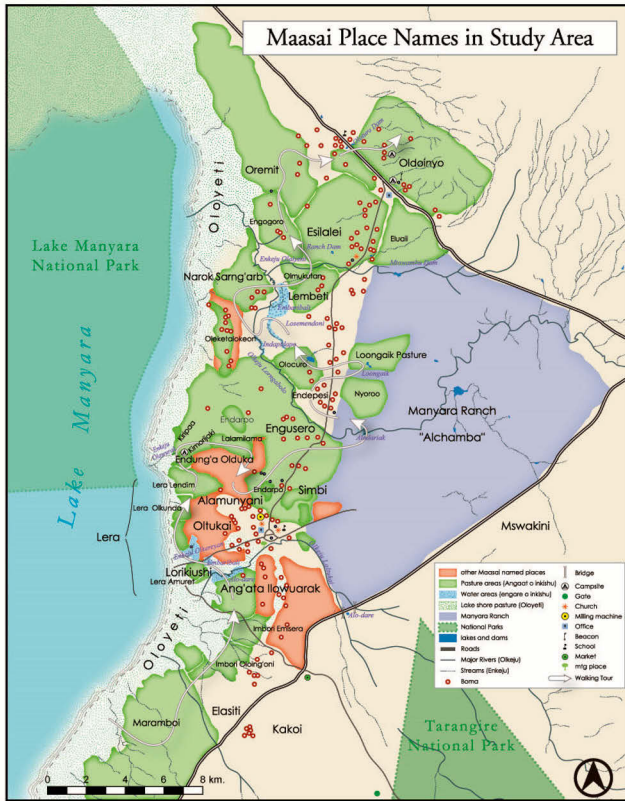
Maasai Place Names in Study Area

Lake Manyara National Park

Lake Manyara

Oloyeti

Oremit

Oldoinyo

Engogoro

Esilalei

Eluaii

Ranch Dam

Enkeju Olairobi

Narok Sarng'arb

Olmukutan

Lembeti

Olekelakaeen

Loongaik Pasture

Olocuro

Loongaik

Endepesi

Nyoroo

Manyara Ranch

"Alchamba"

Endaroo

Kipaa

Lalamilama

Engusero

Endung'a Olduka

Lera Lendim

Endarpo

Simbi

Alamunyani

Lera Olkunda

Lera

Oltukai

Mswakini

Lorikiushi

Lera Arnuret

Ang'ata Ilowuarak

Imbori Emisera

Imbori Oloing'oni

Oloyeti

Elasiti

Marambol

Kakoi

Tarangire National Park

other Maasai named places
Pasture areas (Angaat o inkishu)
Water areas (engare o inkishu)
Lake shore pasture (Oloyeti)
Manyara Ranch
National Parks
lakes and dams
Roads
Major Rivers (Olkeju)
Streams (Enkeju)
Boma
Bridge
Campsite
Gate
Church
Milling machine
Office
Beacon
School
Market
mtg place
Walking Tour

0 2 4 6 8 km.